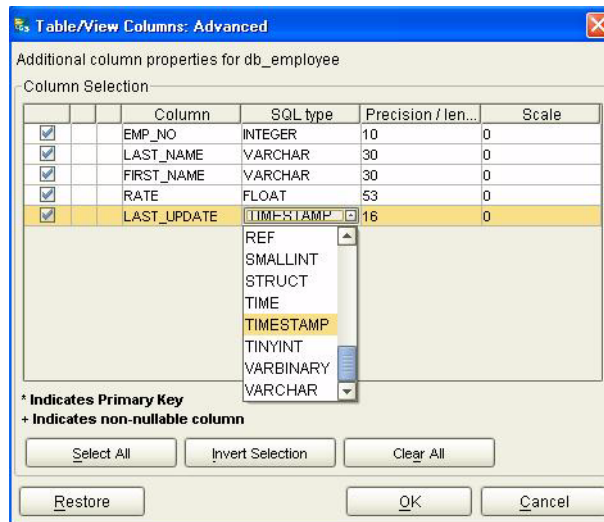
Table/View Columns: Advanced

Additional column properties for db_employee

Column Selection

| | | | Column | SQL type | Precision / len... | Scale |
|---|---|---|---|---|---|---|
| ☑ | | | EMP_NO | INTEGER | 10 | 0 |
| ☑ | | | LAST_NAME | VARCHAR | 30 | 0 |
| ☑ | | | FIRST_NAME | VARCHAR | 30 | 0 |
| ☑ | | | RATE | FLOAT | 53 | 0 |
| ☑ | | | LAST_UPDATE | TIMESTAMP | 16 | 0 |

REF
SMALLINT
STRUCT
TIME
TIMESTAMP
TINYINT
VARBINARY
VARCHAR

* Indicates Primary Key
+ Indicates non-nullable column

Select All
Invert Selection
Clear All

Restore
OK
Cancel